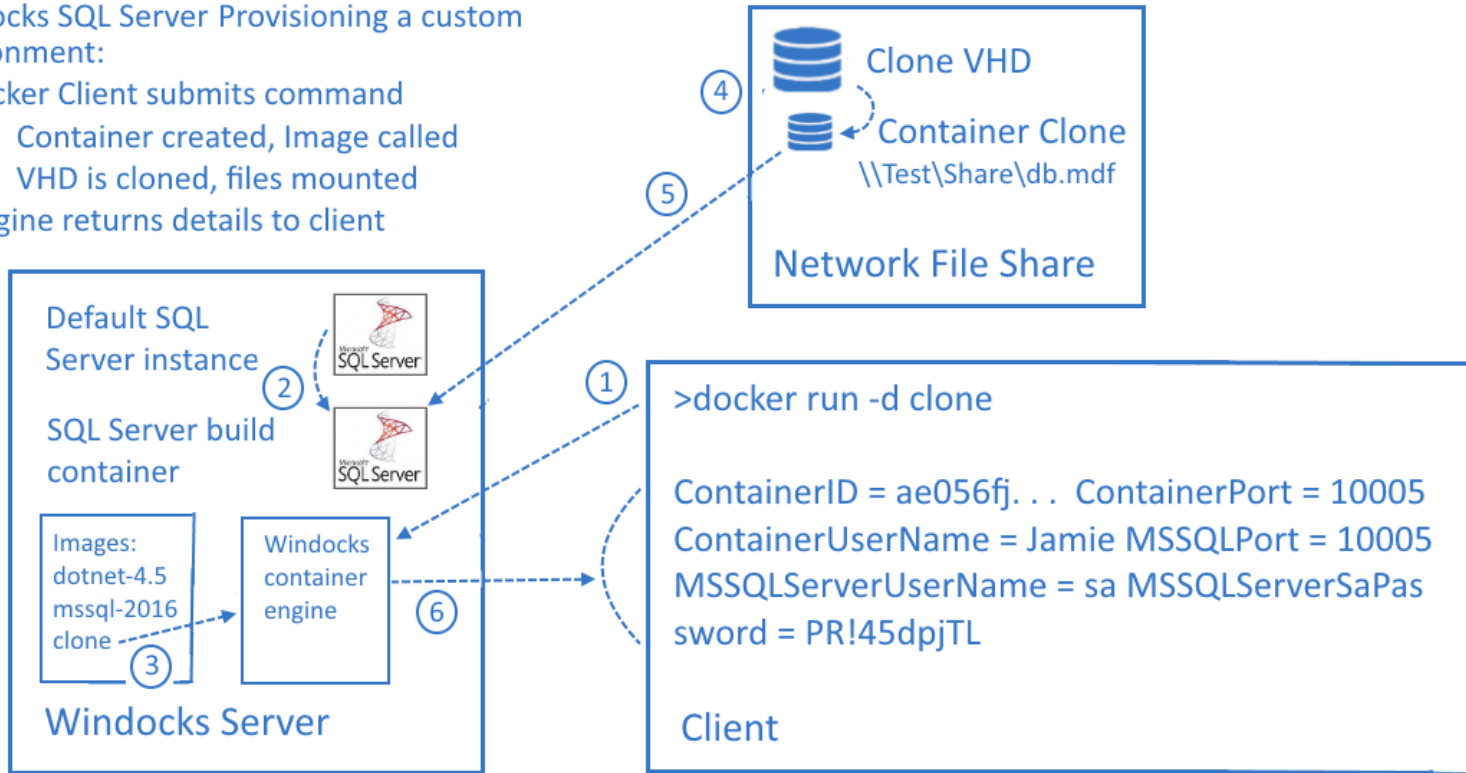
ocks SQL Server Provisioning a custom onment:
cker Client submits command
Container created, Image called
VHD is cloned, files mounted
gine returns details to client

4
Clone VHD
Container Clone
\\Test\Share\db.mdf
5
Network File Share

Default SQL Server instance
SQL Server
2
SQL Server build container
SQL Server
Images: dotnet-4.5 mssql-2016 clone
3
Windocks container engine
6
Windocks Server

1
>docker run -d clone

ContainerID = ae056fj. . . ContainerPort = 10005
ContainerUserName = Jamie MSSQLPort = 10005
MSSQLServerUserName = sa MSSQLServerSaPassword = PR!45dpjTL

Client